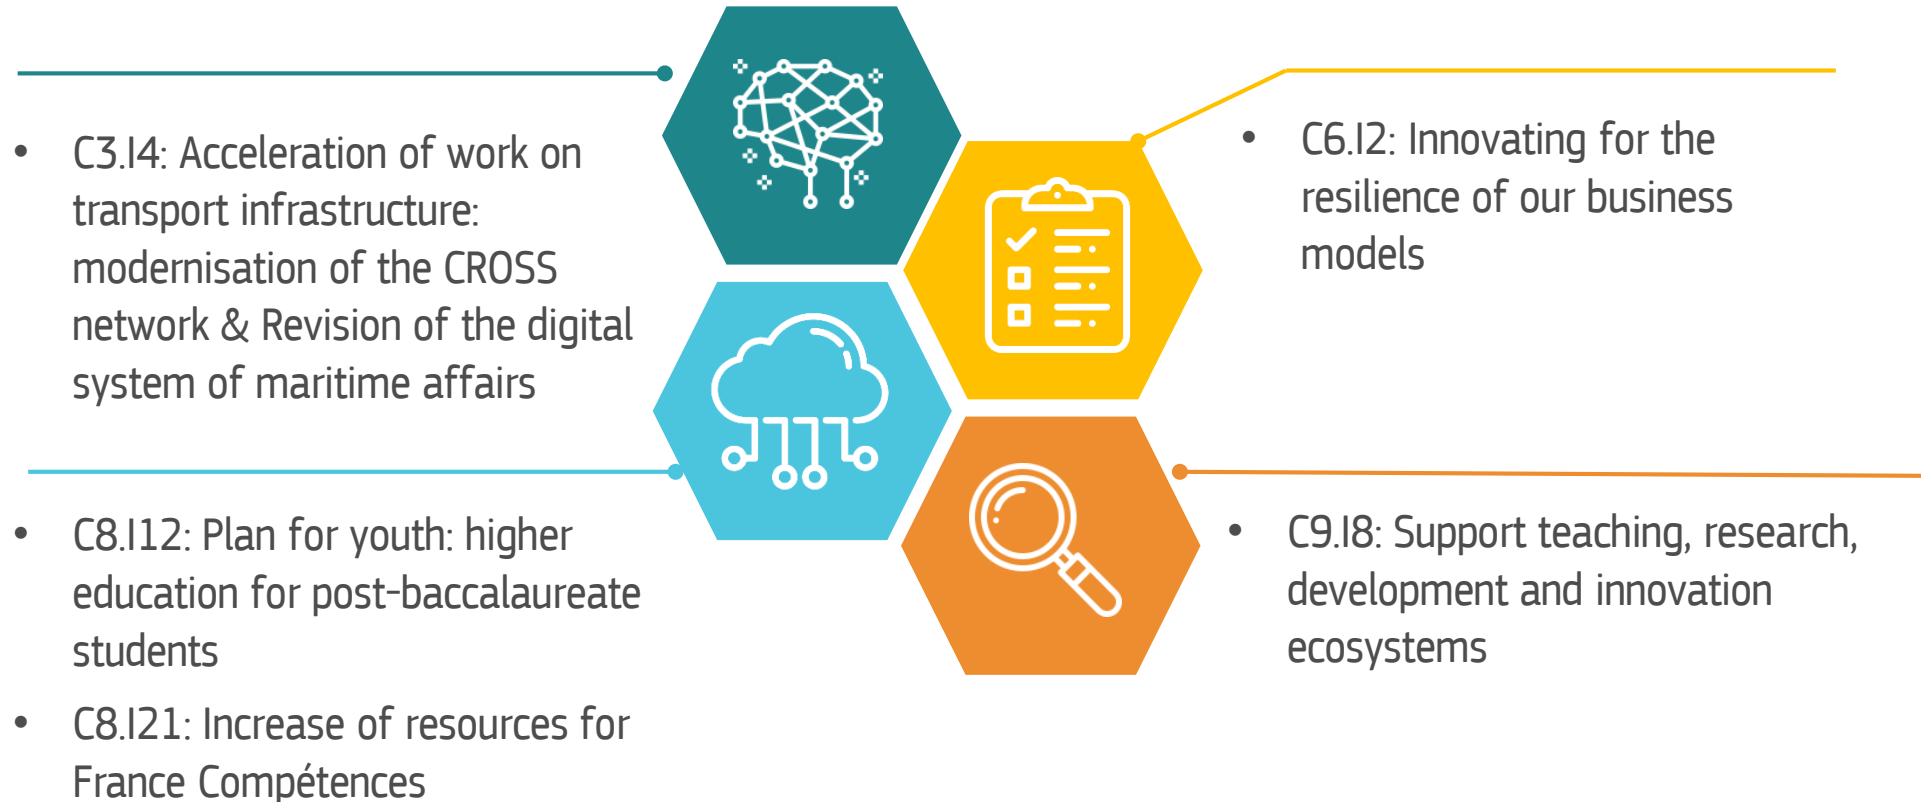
- C3.I4: Acceleration of work on transport infrastructure: modernisation of the CROSS network & Revision of the digital system of maritime affairs

- C6.I2: Innovating for the resilience of our business models

- C8.I12: Plan for youth: higher education for post-baccalaureate students
- C8.I21: Increase of resources for France Compétences

- C9.I8: Support teaching, research, development and innovation ecosystems